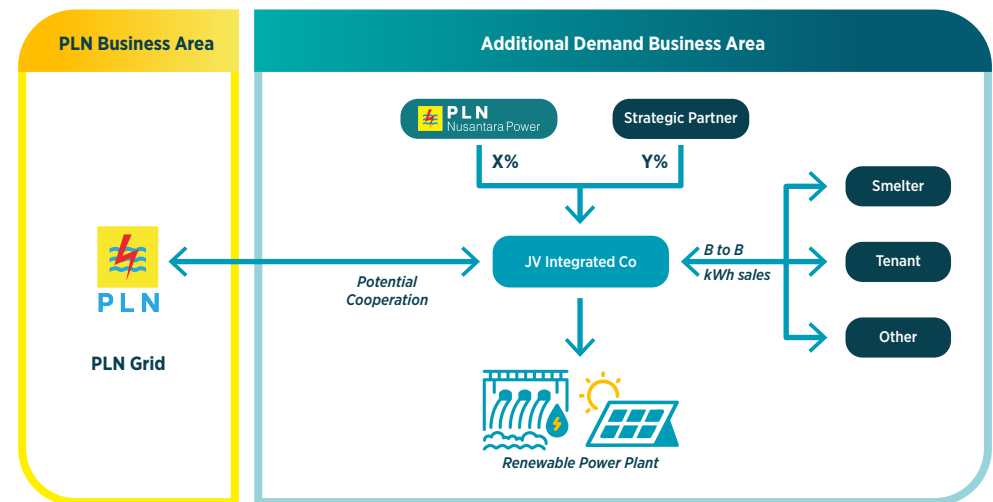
PLN Business Area

Additional Demand Business Area

PLN Nusantara Power

Strategic Partner

X%

Y%

Smelter

PLN

JV Integrated Co

B to B kWh sales

Tenant

Potential Cooperation

Other

PLN Grid

Renewable Power Plant